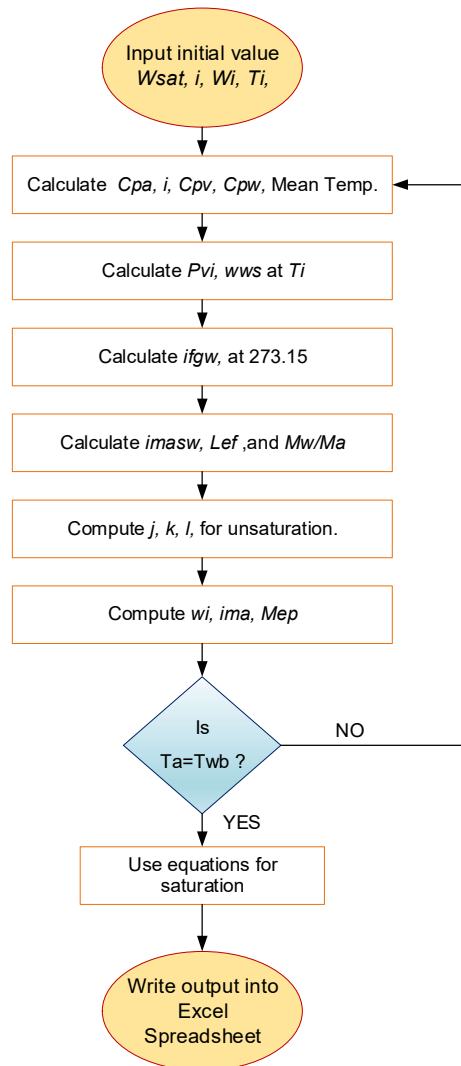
Input initial value
*Wsat, i, Wi, Ti,*

Calculate *Cpa, i, Cpv, Cpw,* Mean Temp.

Calculate *Pvi, wws* at *Ti*

Calculate *ifgw,* at 273.15

Calculate *imasw, Lef* ,and *Mw/Ma*

Compute *j, k, l,* for unsaturation.

Compute *wi, ima, Mep*

Is
Ta=Twb ?

NO

YES

Use equations for saturation

Write output into Excel Spreadsheet